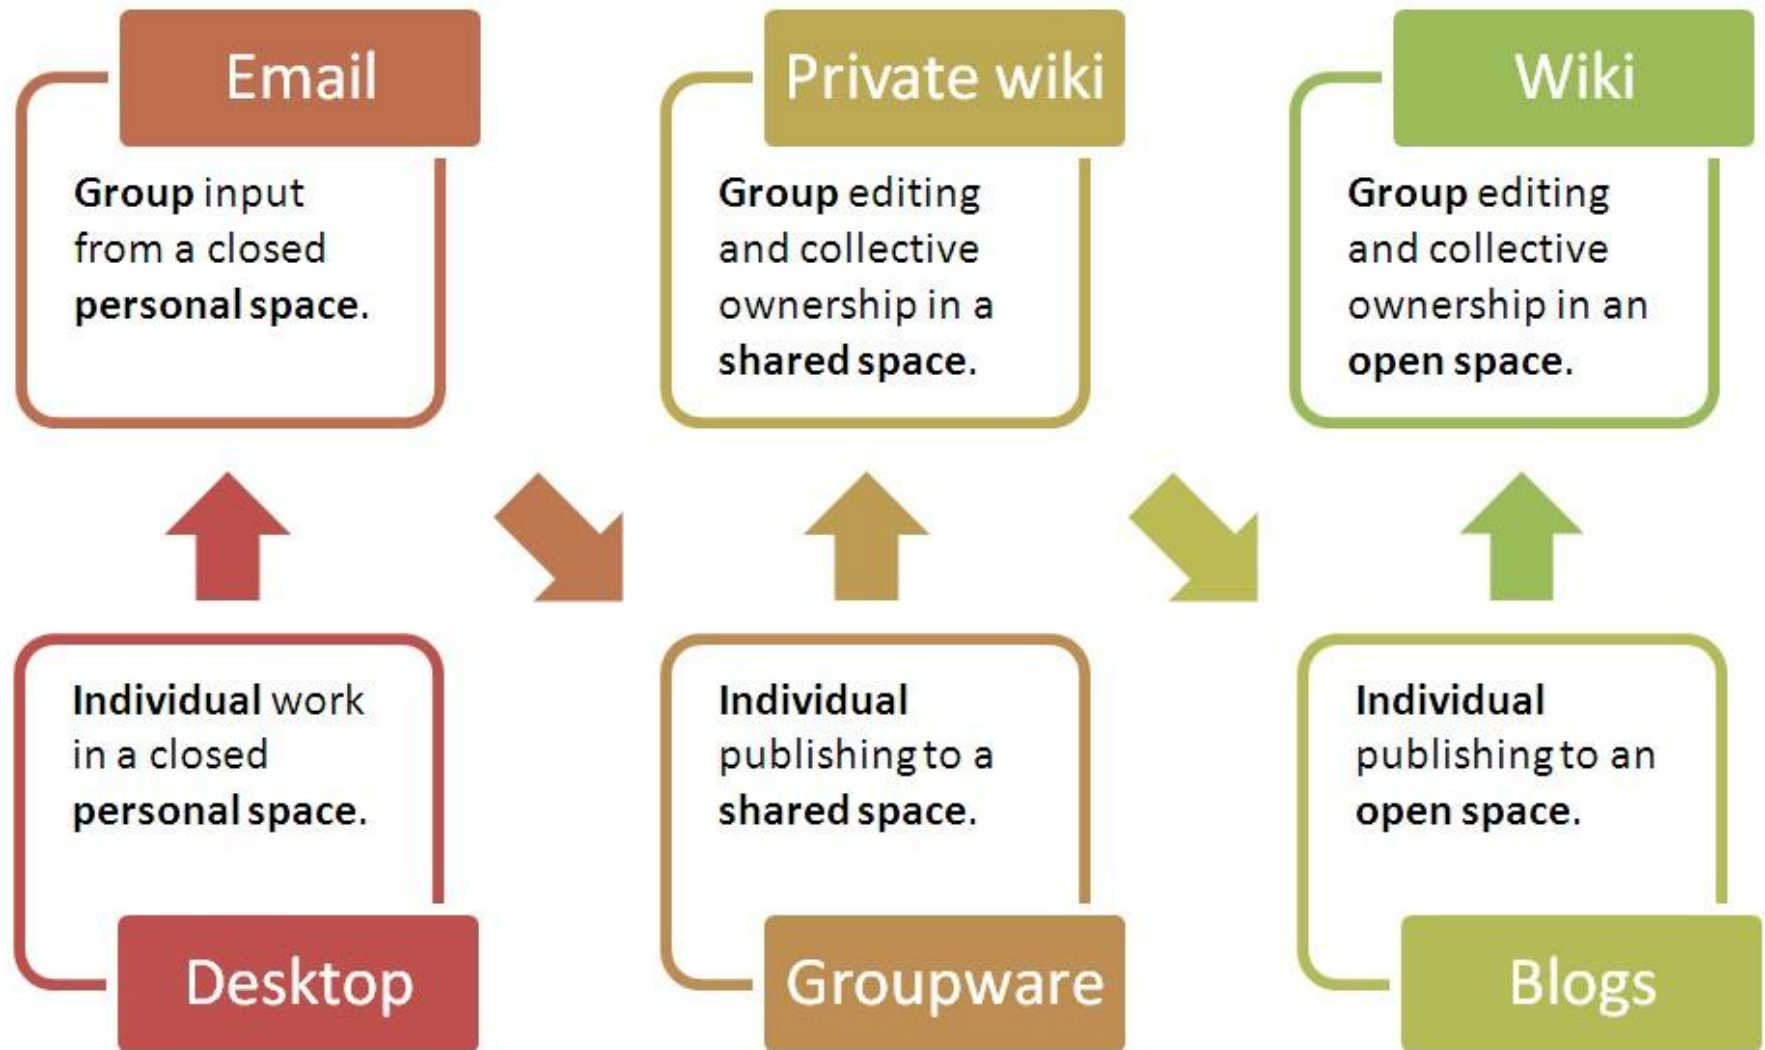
Email

Group input from a closed personal space.

Private wiki

Group editing and collective ownership in a shared space.

Wiki

Group editing and collective ownership in an open space.

Individual work in a closed personal space.

Desktop

Individual publishing to a shared space.

Groupware

Individual publishing to an open space.

Blogs